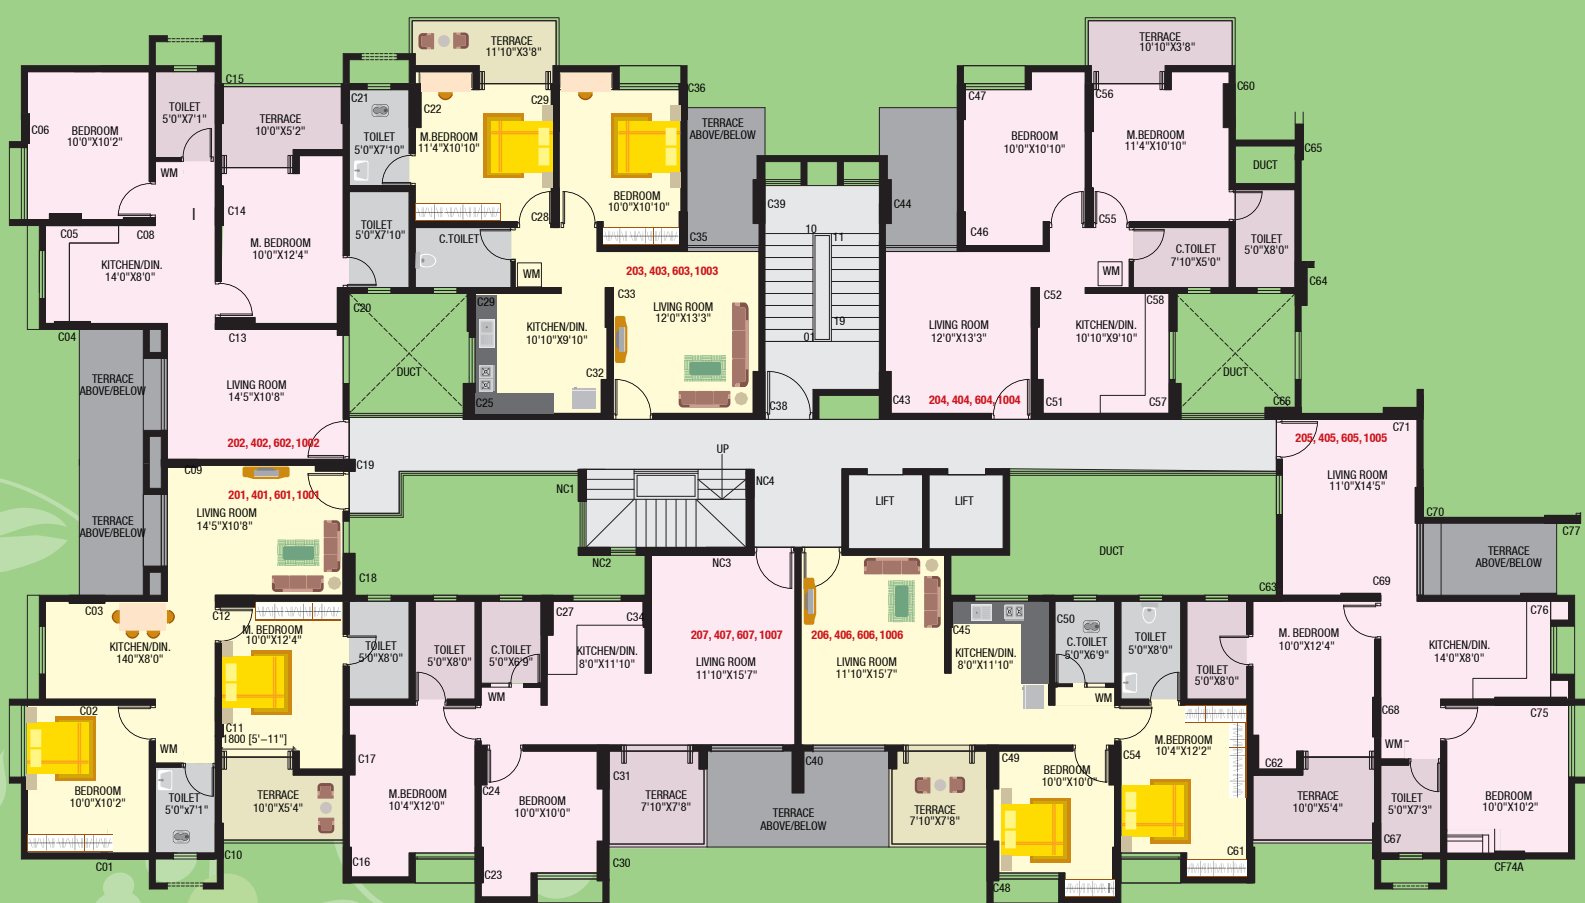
TERRACE
11'10"X3'8"

TERRACE
10'10"X3'8"

C15
C06
BEDROOM
10'0"X10'2"
TOILET
5'0"X7'1"
TERRACE
10'0"X5'2"
C21
TOILET
5'0"X7'10"
C22
M.BEDROOM
11'4"X10'10"
C29
C36
BEDROOM
10'0"X10'10"
TERRACE
ABOVE/BELOW
C47
BEDROOM
10'0"X10'10"
C56
M.BEDROOM
11'4"X10'10"
C60
C65
DUCT
WM
C14
M. BEDROOM
10'0"X12'4"
TOILET
5'0"X7'10"
C.TOILET
C28
C35
C39
C44
C46
C55
C.TOILET
7'10"X5'0"
TOILET
5'0"X8'0"
C05
C08
KITCHEN/DIN.
14'0"X8'0"
WM
203, 403, 603, 1003
10
11
WM
C64
C04
C13
C20
C29
KITCHEN/DIN.
10'10"X9'10"
C33
LIVING ROOM
12'0"X13'3"
19
01
LIVING ROOM
12'0"X13'3"
C52
KITCHEN/DIN.
10'10"X9'10"
C58
TERRACE
ABOVE/BELOW
LIVING ROOM
14'5"X10'8"
DUCT
C32
DUCT
C25
C38
C43
204, 404, 604, 1004
C51
C57
C66
202, 402, 602, 1002
C71
205, 405, 605, 1005
C19
UP
C09
LIVING ROOM
11'0"X14'5"
201, 401, 601, 1001
NC1
NC4
LIFT
LIFT
TERRACE
ABOVE/BELOW
LIVING ROOM
14'5"X10'8"
C70
C77
DUCT
TERRACE
ABOVE/BELOW
C18
NC2
NC3
C63
C69
C03
C12
C27
C34
C45
C50
C76
M. BEDROOM
10'0"X12'4"
TOILET
5'0"X8'0"
TOILET
5'0"X8'0"
C.TOILET
5'0"X6'9"
207, 407, 607, 1007
206, 406, 606, 1006
C.TOILET
5'0"X6'9"
TOILET
5'0"X8'0"
M. BEDROOM
10'0"X12'4"
KITCHEN/DIN.
140"X8'0"
KITCHEN/DIN.
8'0"X11'10"
LIVING ROOM
11'10"X15'7"
LIVING ROOM
11'10"X15'7"
KITCHEN/DIN.
8'0"X11'10"
TOILET
5'0"X8'0"
KITCHEN/DIN.
14'0"X8'0"
WM
WM
C11
1800 [5'–11"]
C02
C68
C75
WM
M.BEDROOM
10'4"X12'2"
WM
C17
C40
C49
C54
BEDROOM
10'0"X10'0"
C24
C31
C62
TOILET
5'0"X7'1"
TERRACE
10'0"X5'4"
M.BEDROOM
10'4"X12'0"
BEDROOM
10'0"X10'0"
TERRACE
7'10"X7'8"
TERRACE
ABOVE/BELOW
TERRACE
7'10"X7'8"
TERRACE
10'0"X5'4"
TOILET
5'0"X7'3"
BEDROOM
10'0"X10'2"
BEDROOM
10'0"X10'2"
C10
C16
C61
C67
C01
C23
C30
C48
CF74A